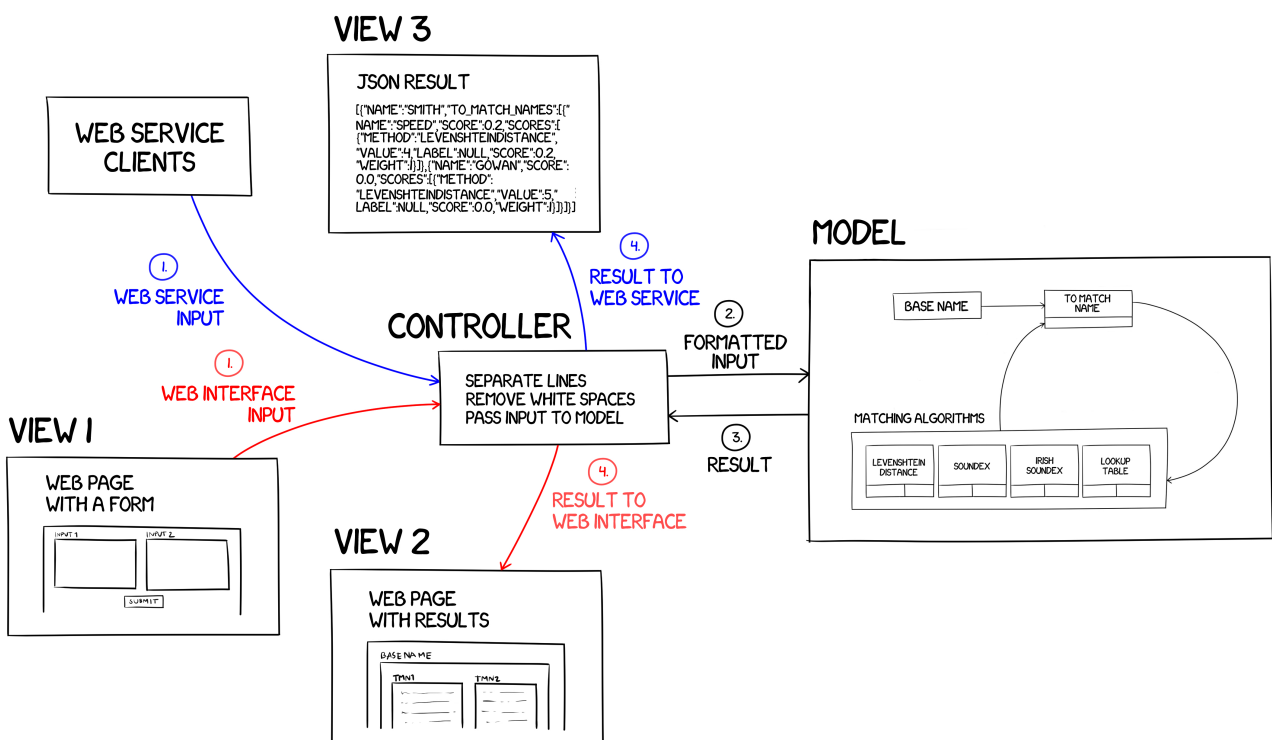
VIEW 3

JSON RESULT

[{"NAME":"SMITH","TO_MATCH_NAMES":[{"NAME":"SPEED","SCORE":0.2,"SCORES":[{"METHOD":"LEVENSHTEINDISTANCE","VALUE":4,"LABEL":NULL,"SCORE":0.2,"WEIGHT":1}]},{"NAME":"GOWAN","SCORE":0.0,"SCORES":[{"METHOD":"LEVENSHTEINDISTANCE","VALUE":5,"LABEL":NULL,"SCORE":0.0,"WEIGHT":1}]}]}]

WEB SERVICE CLIENTS

1.
WEB SERVICE INPUT

4.
RESULT TO WEB SERVICE

CONTROLLER

1.
WEB INTERFACE INPUT

SEPARATE LINES
REMOVE WHITE SPACES
PASS INPUT TO MODEL

2.
FORMATTED INPUT

3.
RESULT

MODEL

BASE NAME

TO MATCH NAME

MATCHING ALGORITHMS

LEVENSHTEIN DISTANCE

SOUNDEX

IRISH SOUNDEX

LOOKUP TABLE

VIEW 1

WEB PAGE WITH A FORM

INPUT 1

INPUT 2

SUBMIT

4.
RESULT TO WEB INTERFACE

VIEW 2

WEB PAGE WITH RESULTS

BASENAME

TMN1

TMN2